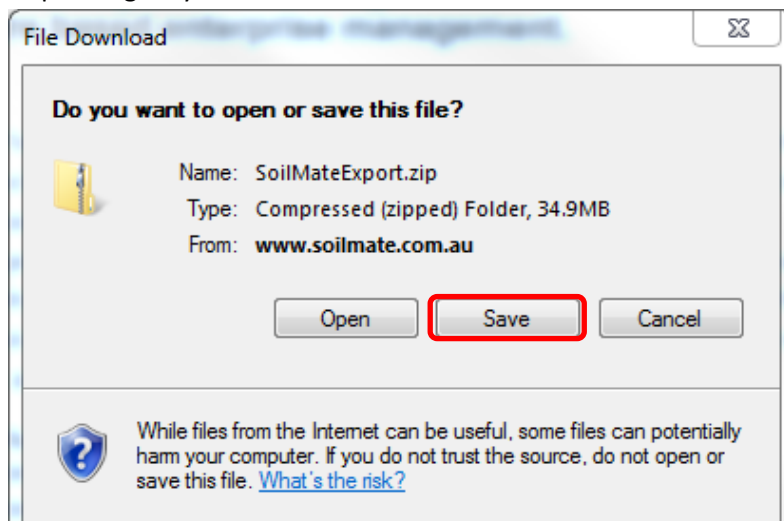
File Download

Do you want to open or save this file?

Name: SoilMateExport.zip
Type: Compressed (zipped) Folder, 34.9MB
From: www.soilmate.com.au

Open
Save
Cancel

While files from the Internet can be useful, some files can potentially harm your computer. If you do not trust the source, do not open or save this file. What's the risk?